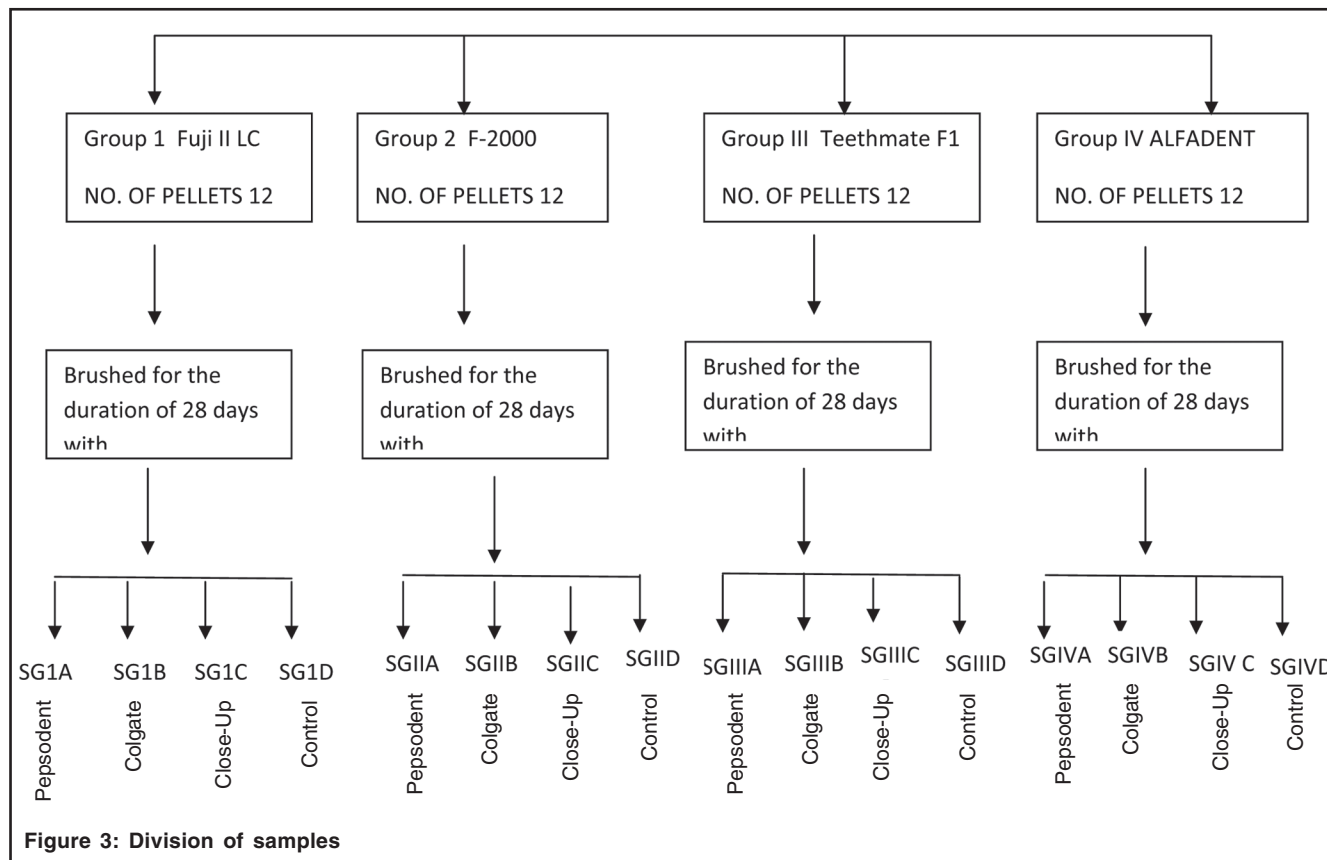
Group 1 Fuji II LC
NO. OF PELLETS 12

Brushed for the duration of 28 days with

SG1A
Pepsodent

SG1B
Colgate

SG1C
Close-Up

SG1D
Control

Group 2 F-2000
NO. OF PELLETS 12

Brushed for the duration of 28 days with

SGIIA
Pepsodent

SGIIB
Colgate

SGIIC
Close-Up

SGIID
Control

Group III Teethmate F1
NO. OF PELLETS 12

Brushed for the duration of 28 days with

SGIIIA
Pepsodent

SGIIIB
Colgate

SGIIIC
Close-Up

SGIIID
Control

Group IV ALFADENT
NO. OF PELLETS 12

Brushed for the duration of 28 days with

SGIVA
Pepsodent

SGIVB
Colgate

SGIV C
Close-Up

SGIVD
Control

Figure 3: Division of samples